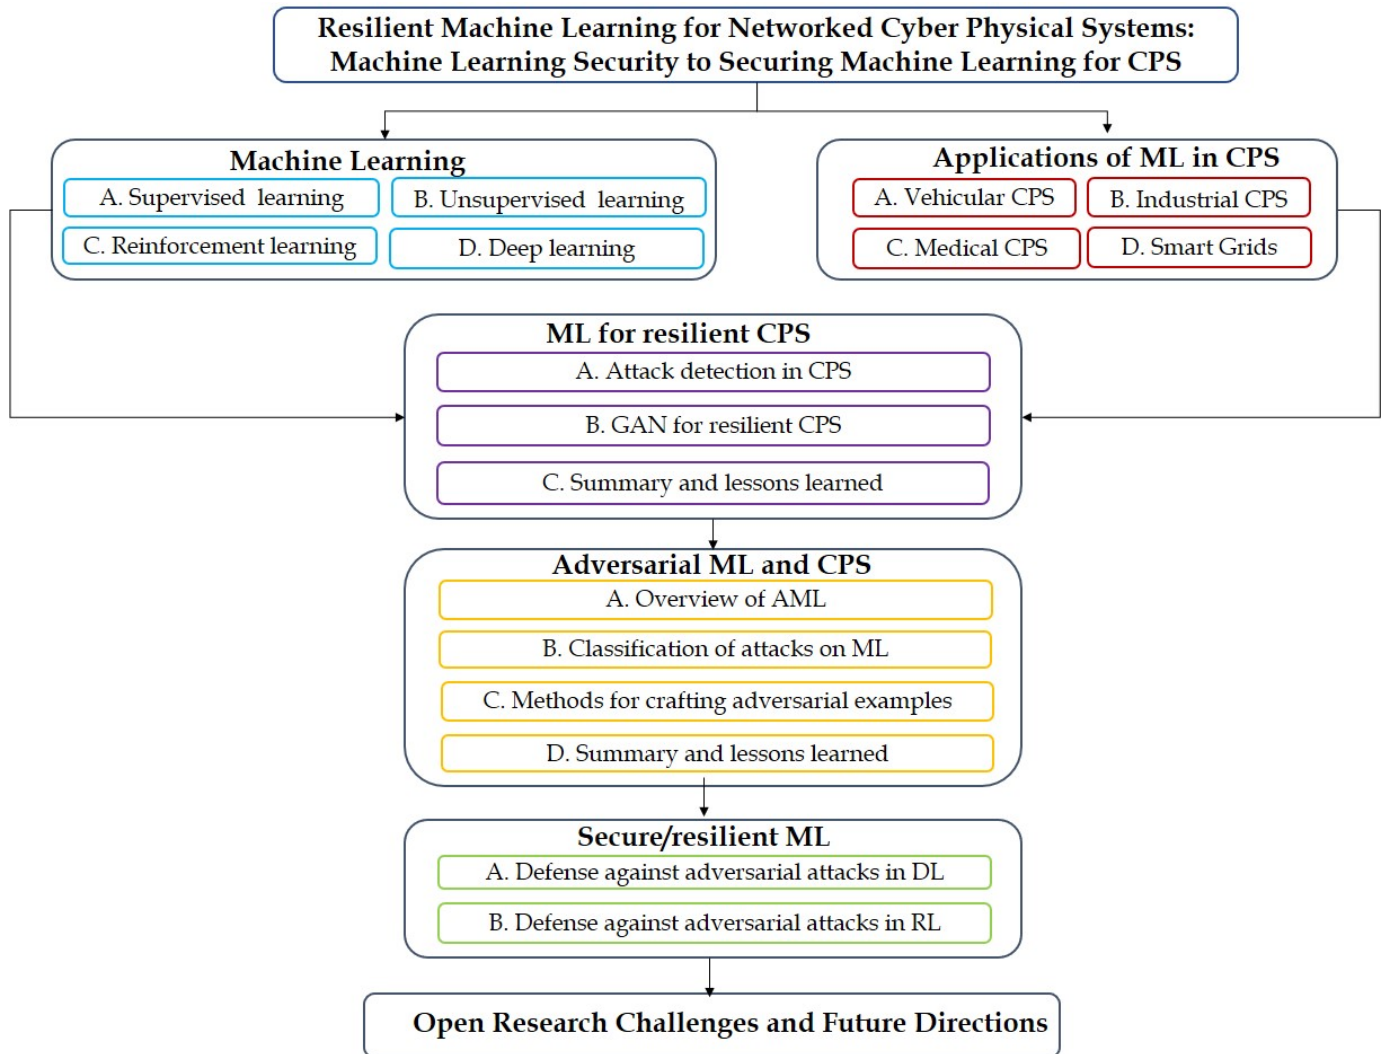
Resilient Machine Learning for Networked Cyber Physical Systems: Machine Learning Security to Securing Machine Learning for CPS

Machine Learning
A. Supervised learning
B. Unsupervised learning
C. Reinforcement learning
D. Deep learning

Applications of ML in CPS
A. Vehicular CPS
B. Industrial CPS
C. Medical CPS
D. Smart Grids

ML for resilient CPS
A. Attack detection in CPS
B. GAN for resilient CPS
C. Summary and lessons learned

Adversarial ML and CPS
A. Overview of AML
B. Classification of attacks on ML
C. Methods for crafting adversarial examples
D. Summary and lessons learned

Secure/resilient ML
A. Defense against adversarial attacks in DL
B. Defense against adversarial attacks in RL

Open Research Challenges and Future Directions